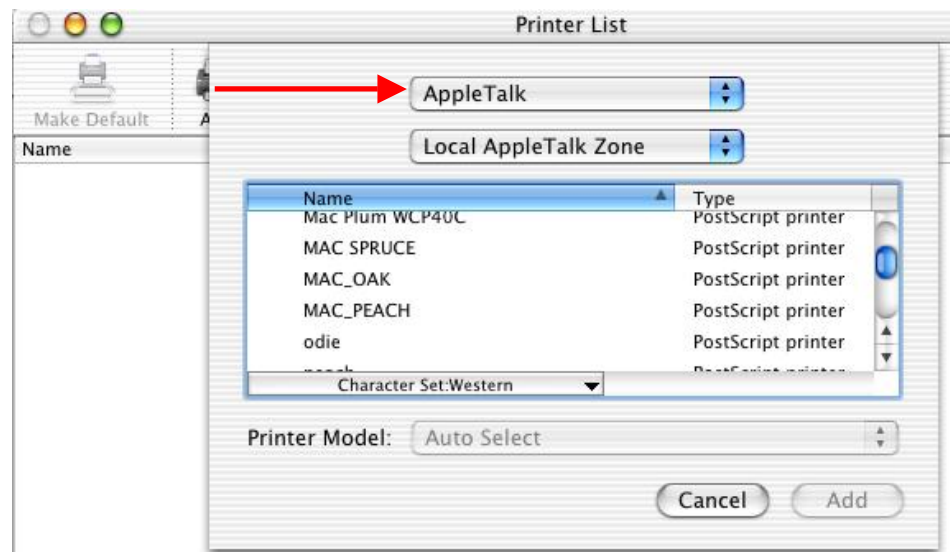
Printer List

Make Default

A

Name

AppleTalk

Local AppleTalk Zone

| Name | Type |
|---|---|
| Mac Plum WCP40C | PostScript printer |
| MAC SPRUCE | PostScript printer |
| MAC_OAK | PostScript printer |
| MAC_PEACH | PostScript printer |
| odie | PostScript printer |
| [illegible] | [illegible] |

Character Set:Western

Printer Model: Auto Select

Cancel

Add